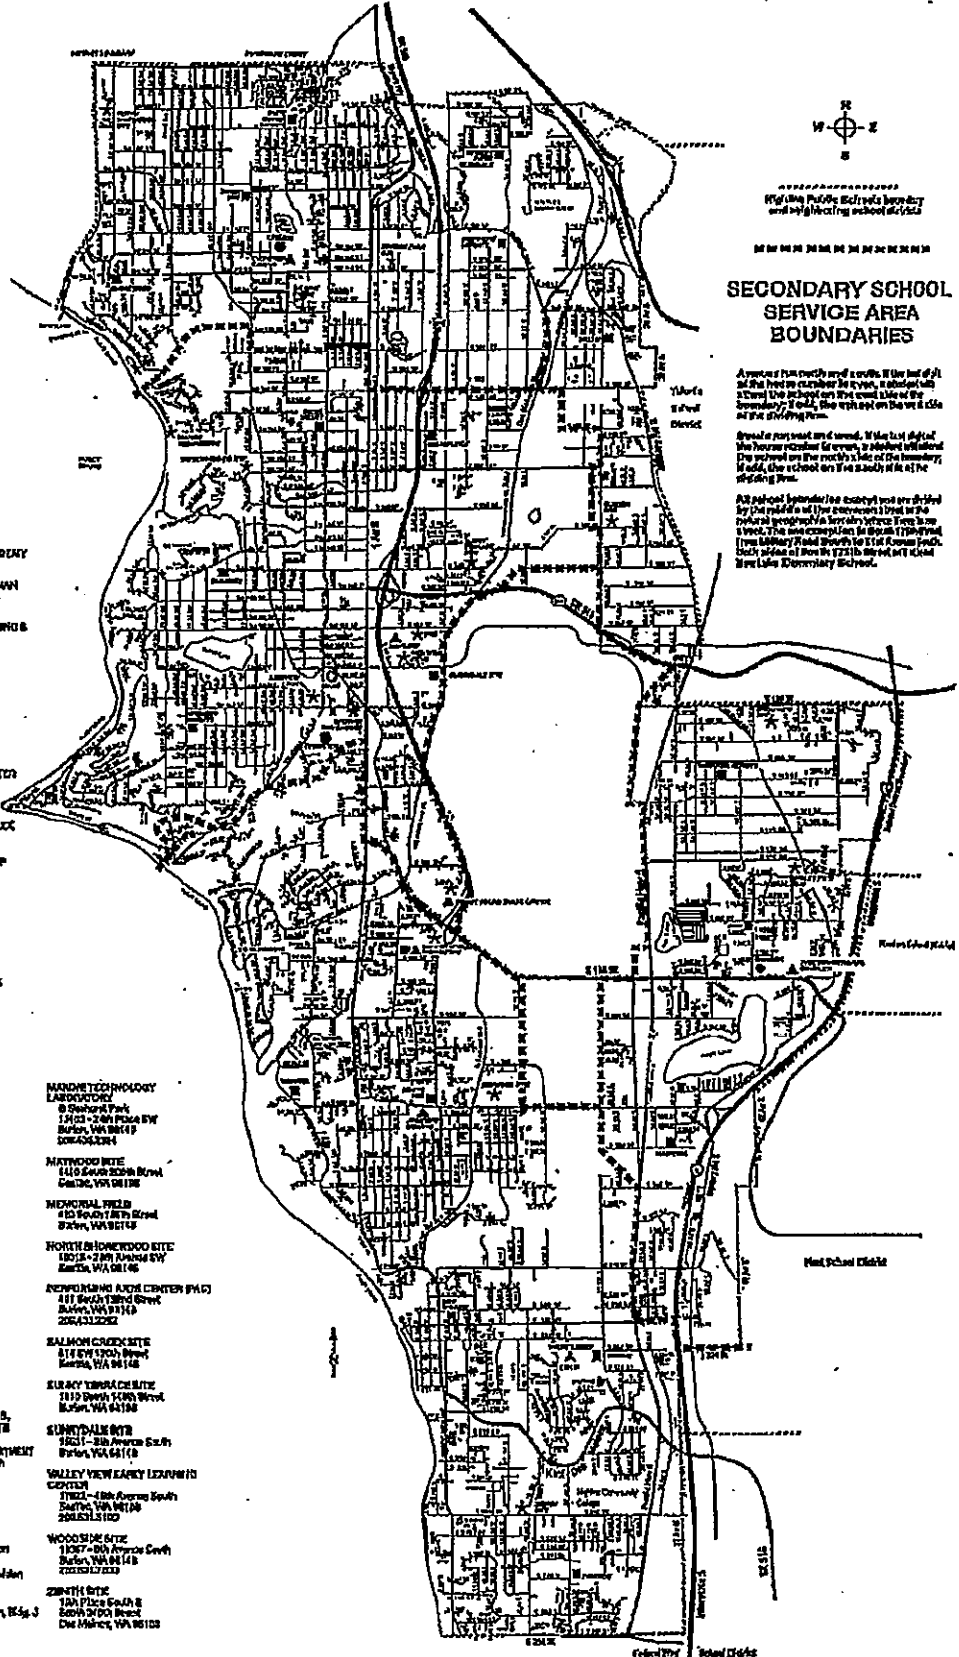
N
W E
S

Highline Public Schools boundary and neighboring school districts

SECONDARY SCHOOL SERVICE AREA BOUNDARIES

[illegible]

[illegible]

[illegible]

Tukwila School District

Kent School District

Federal Way School District

MARINE TECHNOLOGY LABORATORY
8 Seahurst Park
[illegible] Place SW
Burien, WA 98148
206.433.2384

MAYWOOD SITE
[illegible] South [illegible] Street
SeaTac, WA 98188

MEMORIAL FIELD
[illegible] South 156th Street
Burien, WA 98148

NORTH SHOREWOOD SITE
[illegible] 28th Avenue SW
Seattle, WA 98146

PERFORMING ARTS CENTER (PAC)
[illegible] South 152nd Street
Burien, WA 98148
206.433.2262

SALMON CREEK SITE
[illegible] SW 120th Street
Seattle, WA 98146

SUNNY TERRACE SITE
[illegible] South 148th Street
Burien, WA 98168

SUNNYDALE SITE
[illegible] 8th Avenue South
Burien, WA 98148

VALLEY VIEW EARLY LEARNING CENTER
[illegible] 48th Avenue South
SeaTac, WA 98188
206.631.3102

WOODSIDE SITE
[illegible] 8th Avenue South
Burien, WA 98148
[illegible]

ZENITH SITE
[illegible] Place South &
South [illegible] Street
Des Moines, WA 98198